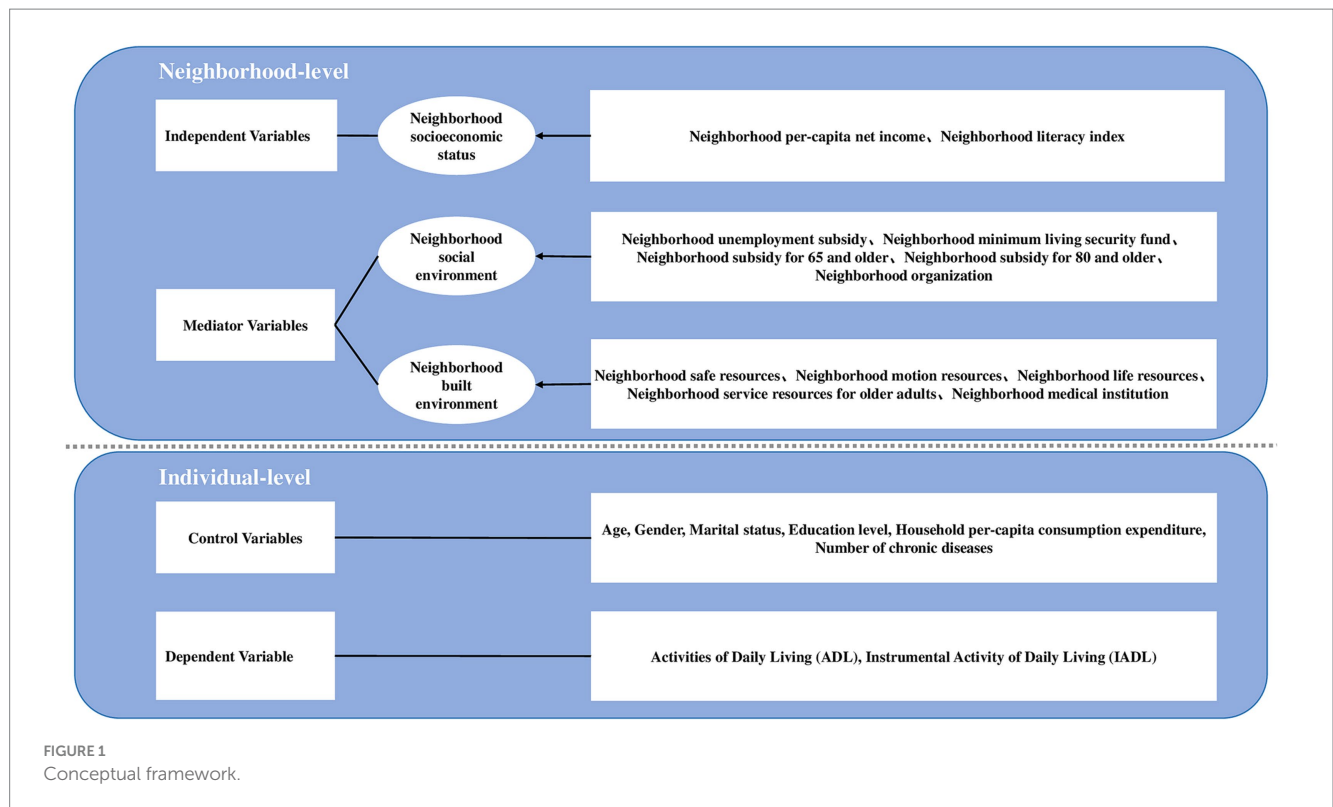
Neighborhood-level

Independent Variables

Neighborhood socioeconomic status

Neighborhood per-capita net income、Neighborhood literacy index

Neighborhood social environment

Neighborhood unemployment subsidy、Neighborhood minimum living security fund、Neighborhood subsidy for 65 and older、Neighborhood subsidy for 80 and older、Neighborhood organization

Mediator Variables

Neighborhood built environment

Neighborhood safe resources、Neighborhood motion resources、Neighborhood life resources、Neighborhood service resources for older adults、Neighborhood medical institution

Individual-level

Control Variables

Age, Gender, Marital status, Education level, Household per-capita consumption expenditure, Number of chronic diseases

Dependent Variable

Activities of Daily Living (ADL), Instrumental Activity of Daily Living (IADL)

FIGURE 1
Conceptual framework.